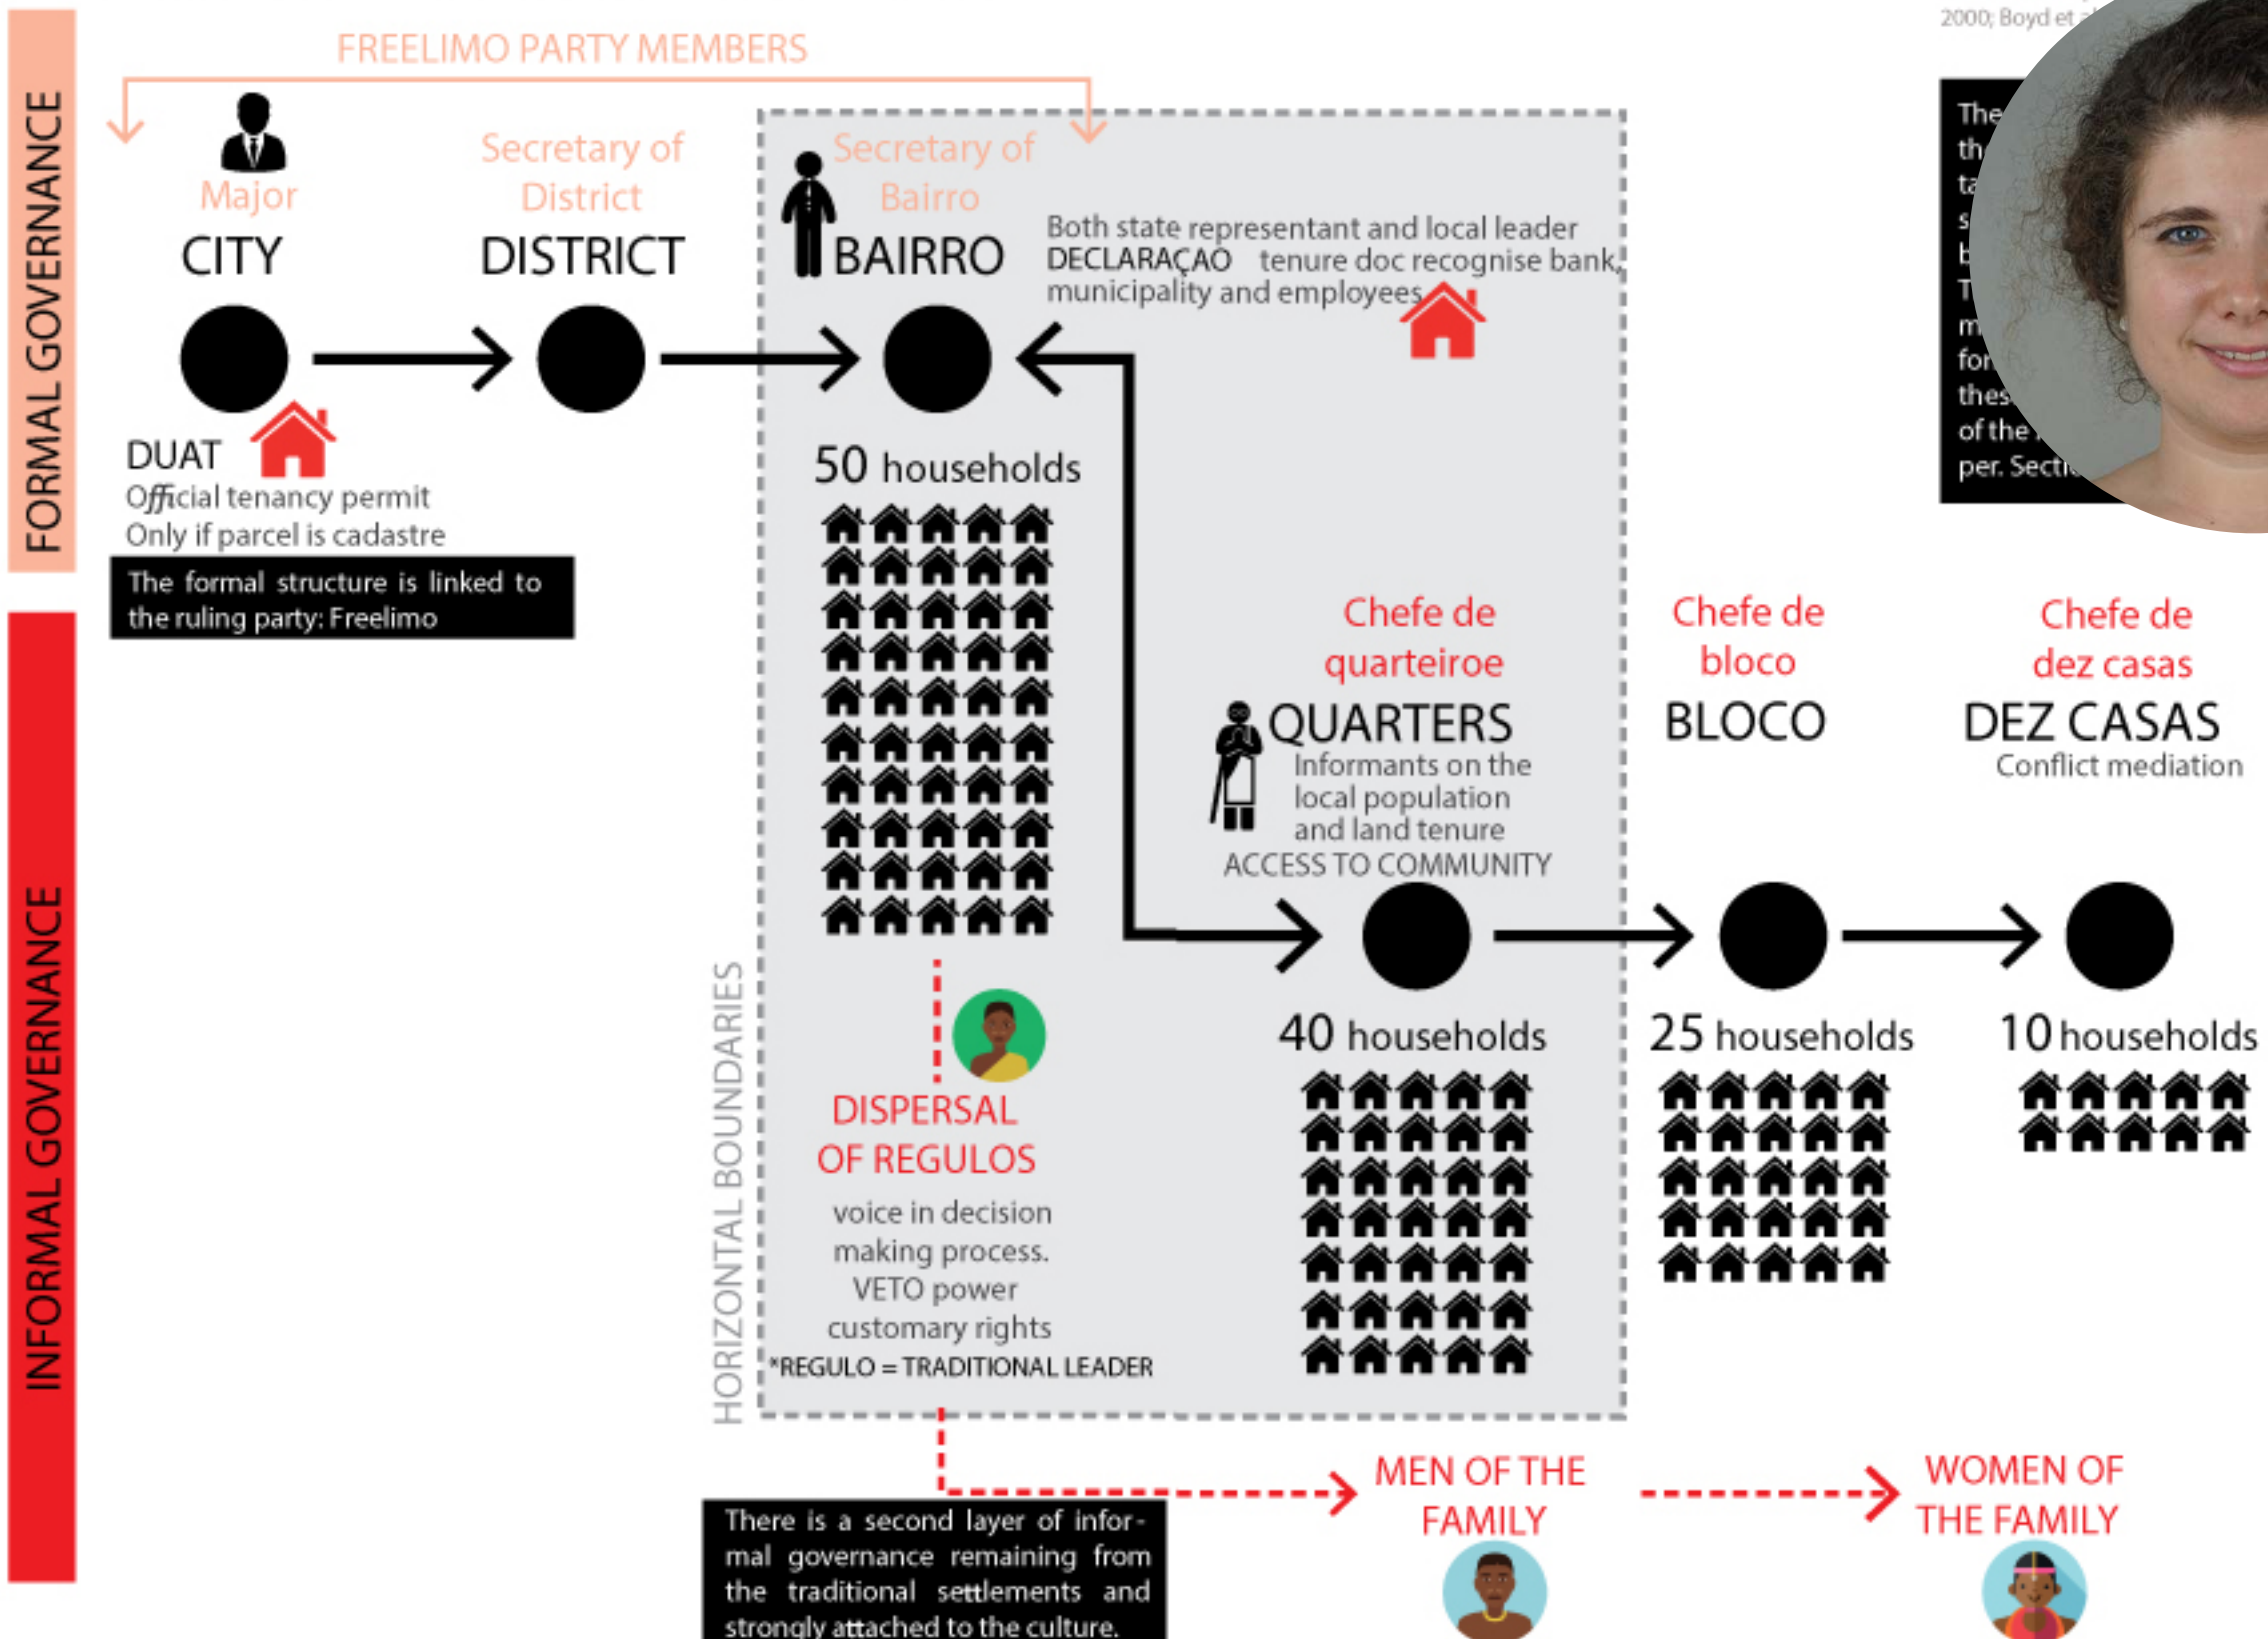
2000; Boyd et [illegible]

FORMAL GOVERNANCE

FREELIMO PARTY MEMBERS

Major
CITY

Secretary of District
DISTRICT

Secretary of Bairro
BAIRRO

Both state representant and local leader
DECLARAÇAO tenure doc recognise bank, municipality and employees

The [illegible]
th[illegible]
ta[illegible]
s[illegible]
b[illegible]
T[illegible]
m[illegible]
for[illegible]
thes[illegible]
of the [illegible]
per. Secti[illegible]

DUAT
Official tenancy permit
Only if parcel is cadastre

The formal structure is linked to the ruling party: Freelimo

50 households

INFORMAL GOVERNANCE

Chefe de quarteiroe
QUARTERS
Informants on the local population and land tenure
ACCESS TO COMMUNITY

Chefe de bloco
BLOCO

Chefe de dez casas
DEZ CASAS
Conflict mediation

HORIZONTAL BOUNDARIES

40 households

25 households

10 households

DISPERSAL OF REGULOS
voice in decision making process. VETO power customary rights
*REGULO = TRADITIONAL LEADER

MEN OF THE FAMILY

WOMEN OF THE FAMILY

There is a second layer of informal governance remaining from the traditional settlements and strongly attached to the culture.